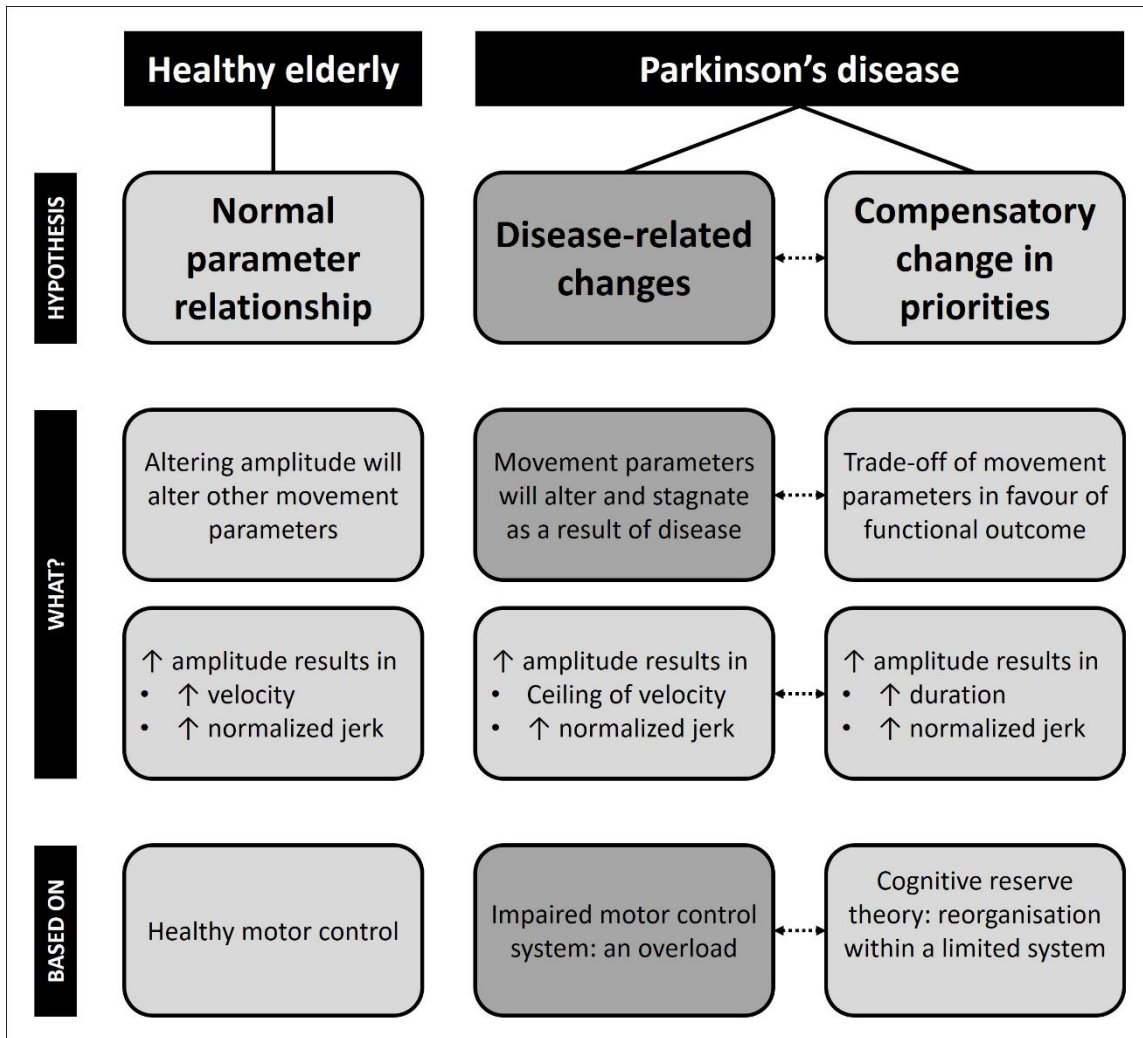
Healthy elderly

Parkinson's disease

HYPOTHESIS

Normal parameter relationship

Disease-related changes

Compensatory change in priorities

WHAT?

Altering amplitude will alter other movement parameters

Movement parameters will alter and stagnate as a result of disease

Trade-off of movement parameters in favour of functional outcome

↑ amplitude results in
• ↑ velocity
• ↑ normalized jerk

↑ amplitude results in
• Ceiling of velocity
• ↑ normalized jerk

↑ amplitude results in
• ↑ duration
• ↑ normalized jerk

BASED ON

Healthy motor control

Impaired motor control system: an overload

Cognitive reserve theory: reorganisation within a limited system